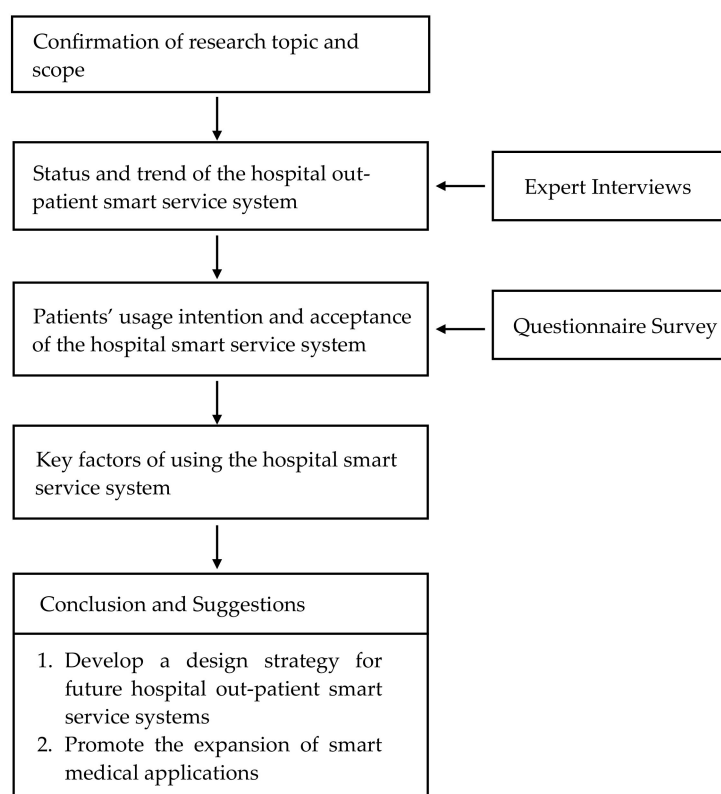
Confirmation of research topic and scope

Status and trend of the hospital out-patient smart service system

Expert Interviews

Patients' usage intention and acceptance of the hospital smart service system

Questionnaire Survey

Key factors of using the hospital smart service system

Conclusion and Suggestions

1. Develop a design strategy for future hospital out-patient smart service systems
2. Promote the expansion of smart medical applications